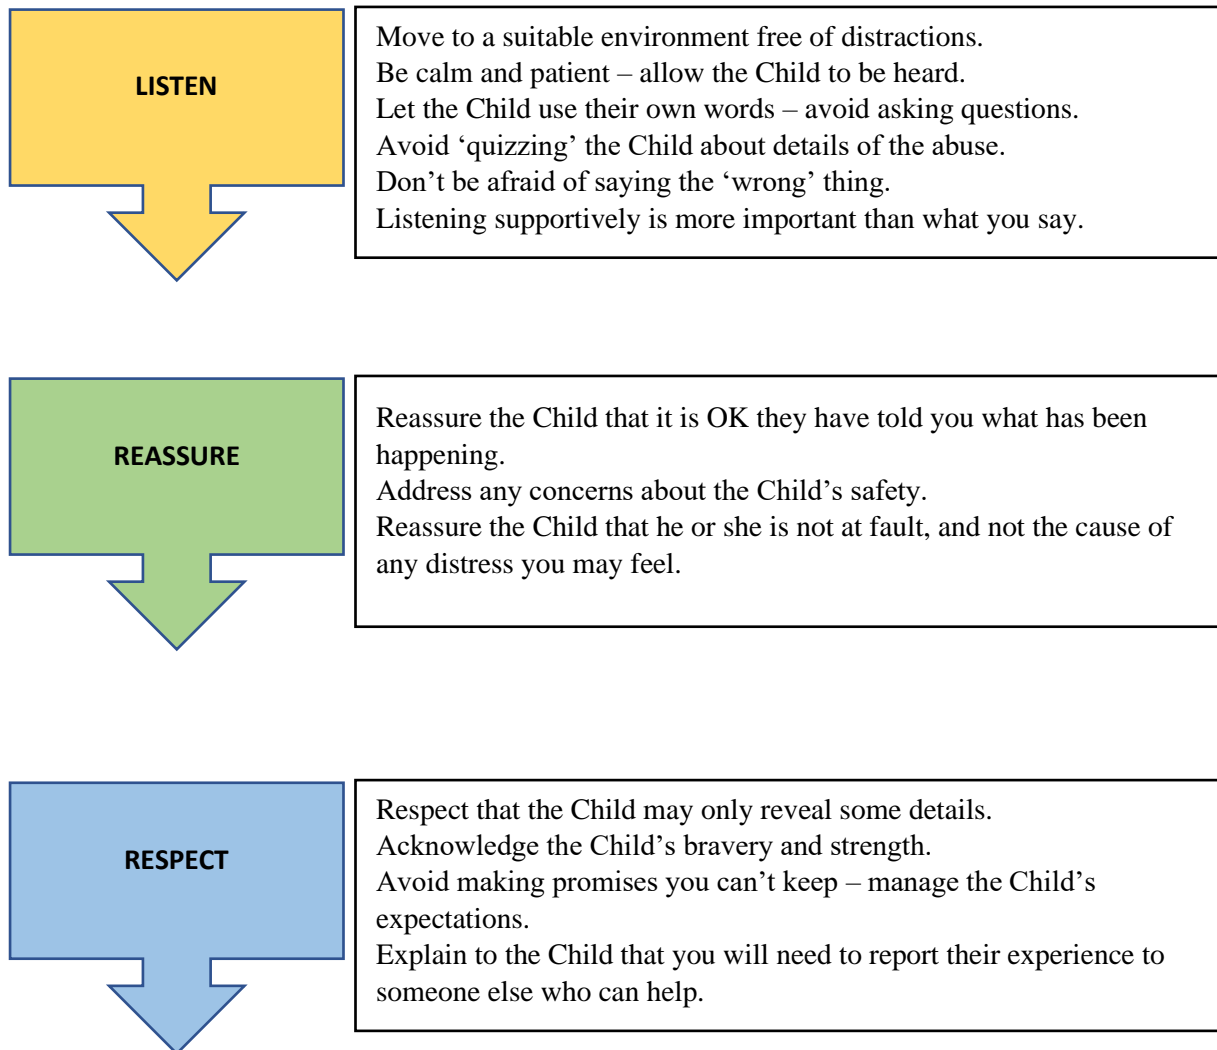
LISTEN

Move to a suitable environment free of distractions.
Be calm and patient – allow the Child to be heard.
Let the Child use their own words – avoid asking questions.
Avoid ‘quizzing’ the Child about details of the abuse.
Don’t be afraid of saying the ‘wrong’ thing.
Listening supportively is more important than what you say.

REASSURE

Reassure the Child that it is OK they have told you what has been happening.
Address any concerns about the Child’s safety.
Reassure the Child that he or she is not at fault, and not the cause of any distress you may feel.

RESPECT

Respect that the Child may only reveal some details.
Acknowledge the Child’s bravery and strength.
Avoid making promises you can’t keep – manage the Child’s expectations.
Explain to the Child that you will need to report their experience to someone else who can help.